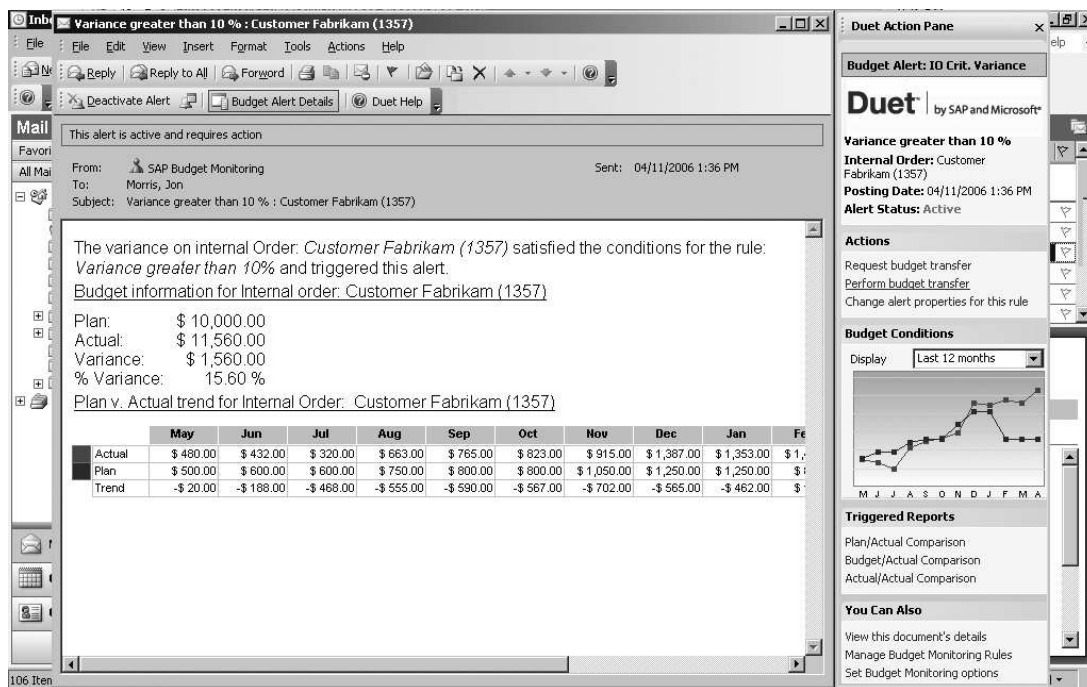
Inb
Variance greater than 10 % : Customer Fabrikam (1357)
File Edit View Insert Format Tools Actions Help
Reply | Reply to All | Forward
Deactivate Alert | Budget Alert Details | Duet Help
Mail
Favori
All Mai
This alert is active and requires action
From: SAP Budget Monitoring
To: Morris, Jon
Subject: Variance greater than 10 % : Customer Fabrikam (1357)
Sent: 04/11/2006 1:36 PM

The variance on internal Order: *Customer Fabrikam (1357)* satisfied the conditions for the rule: *Variance greater than 10%* and triggered this alert.

Budget information for Internal order: Customer Fabrikam (1357)

Plan: $ 10,000.00
Actual: $ 11,560.00
Variance: $ 1,560.00
% Variance: 15.60 %

Plan v. Actual trend for Internal Order: Customer Fabrikam (1357)

| | May | Jun | Jul | Aug | Sep | Oct | Nov | Dec | Jan | Fe |
|---|---|---|---|---|---|---|---|---|---|---|
| Actual | \$ 480.00 | \$ 432.00 | \$ 320.00 | \$ 663.00 | \$ 765.00 | \$ 823.00 | \$ 915.00 | \$ 1,387.00 | \$ 1,353.00 | \$ 1, |
| Plan | \$ 500.00 | \$ 600.00 | \$ 600.00 | \$ 750.00 | \$ 800.00 | \$ 800.00 | \$ 1,050.00 | \$ 1,250.00 | \$ 1,250.00 | \$ |
| Trend | -\$ 20.00 | -\$ 188.00 | -\$ 468.00 | -\$ 555.00 | -\$ 590.00 | -\$ 567.00 | -\$ 702.00 | -\$ 565.00 | -\$ 462.00 | \$ |

106 Iten

Duet Action Pane
elp
Budget Alert: IO Crit. Variance
Duet by SAP and Microsoft
Variance greater than 10 %
Internal Order: Customer Fabrikam (1357)
Posting Date: 04/11/2006 1:36 PM
Alert Status: Active
Actions
Request budget transfer
Perform budget transfer
Change alert properties for this rule
Budget Conditions
Display Last 12 months
M J J A S O N D J F M A
Triggered Reports
Plan/Actual Comparison
Budget/Actual Comparison
Actual/Actual Comparison
You Can Also
View this document's details
Manage Budget Monitoring Rules
Set Budget Monitoring options